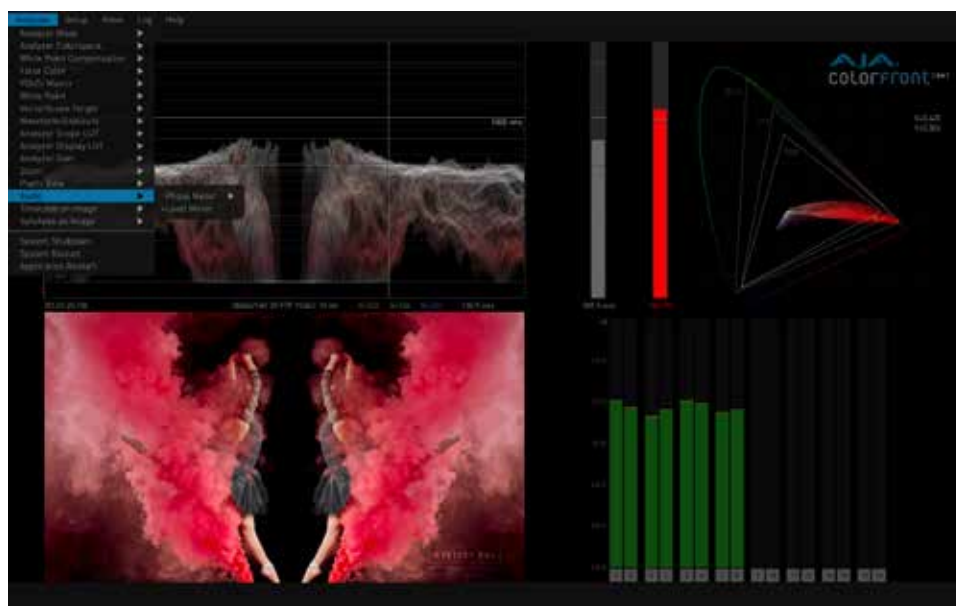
Analyzer Setup Video Log Help

Analyzer Mode
Analyzer Colorspace
White Point Compensation
False Color
YCbCr Matrix
White Point
Vectorscope Target
Waveform Graticule
Analyzer Scope LUT
Analyzer Display LUT
Analyzer Gain
Zoom
Pixel Size
Audio
Freeze on Image
Fullscreen Image

System Shutdown
System Restart
Application Restart

Phase Meter
Level Meter

1000 nits

AJA
COLORFRONT